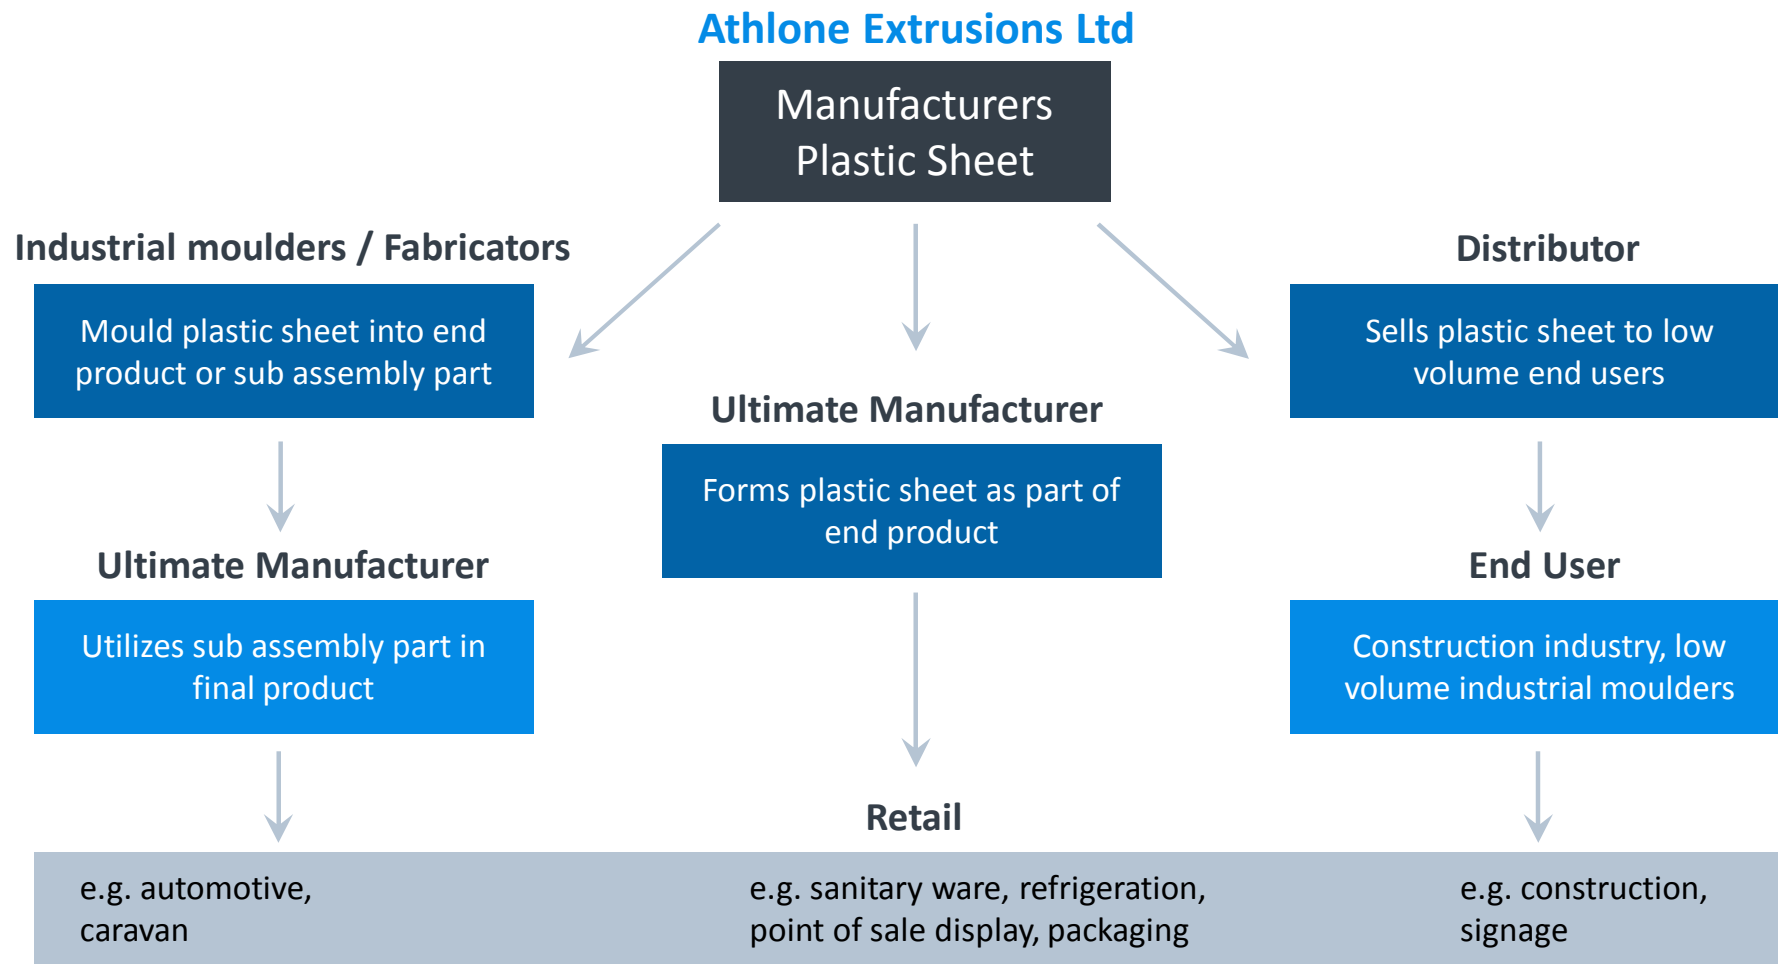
Athlone Extrusions Ltd

Manufacturers Plastic Sheet

Industrial moulders / Fabricators

Mould plastic sheet into end product or sub assembly part

Ultimate Manufacturer

Utilizes sub assembly part in final product

Ultimate Manufacturer

Forms plastic sheet as part of end product

Distributor

Sells plastic sheet to low volume end users

End User

Construction industry, low volume industrial moulders

Retail

e.g. automotive, caravan

e.g. sanitary ware, refrigeration, point of sale display, packaging

e.g. construction, signage